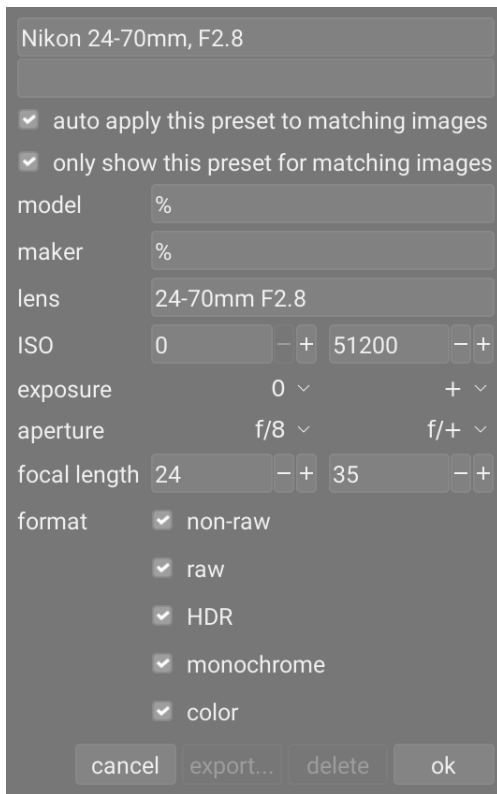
Nikon 24-70mm, F2.8

auto apply this preset to matching images

only show this preset for matching images

| model | % |
|---|---|
| maker | % |
| lens | 24-70mm F2.8 |
| ISO | 0 − + 51200 − + |
| exposure | 0 + |
| aperture | f/8 f/+ |
| focal length | 24 − + 35 − + |

format
non-raw
raw
HDR
monochrome
color

cancel export... delete ok